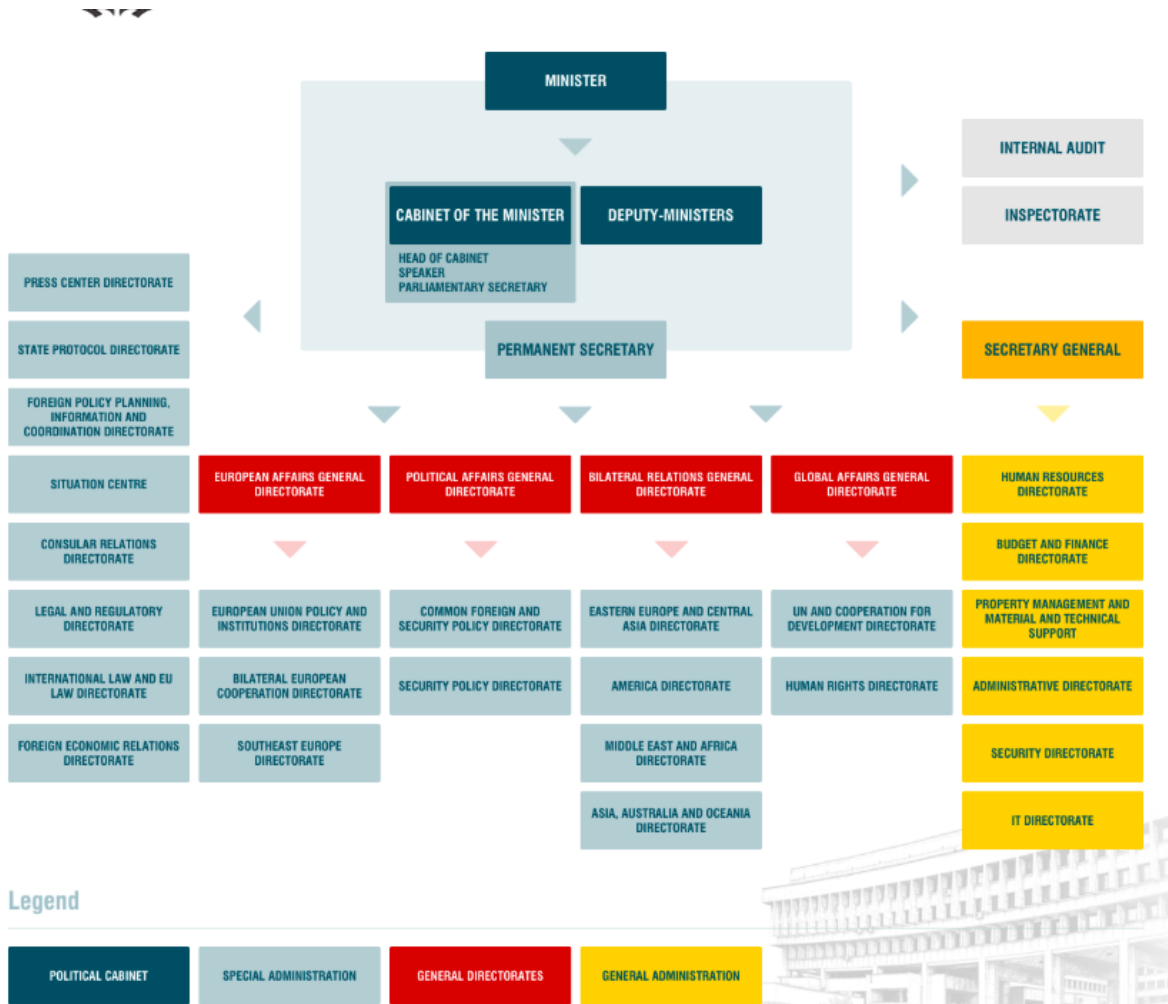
MINISTER

INTERNAL AUDIT

INSPECTORATE

CABINET OF THE MINISTER

HEAD OF CABINET
SPEAKER
PARLIAMENTARY SECRETARY

DEPUTY-MINISTERS

PERMANENT SECRETARY

SECRETARY GENERAL

PRESS CENTER DIRECTORATE

STATE PROTOCOL DIRECTORATE

FOREIGN POLICY PLANNING, INFORMATION AND COORDINATION DIRECTORATE

SITUATION CENTRE

CONSULAR RELATIONS DIRECTORATE

LEGAL AND REGULATORY DIRECTORATE

INTERNATIONAL LAW AND EU LAW DIRECTORATE

FOREIGN ECONOMIC RELATIONS DIRECTORATE

EUROPEAN AFFAIRS GENERAL DIRECTORATE

EUROPEAN UNION POLICY AND INSTITUTIONS DIRECTORATE

BILATERAL EUROPEAN COOPERATION DIRECTORATE

SOUTHEAST EUROPE DIRECTORATE

POLITICAL AFFAIRS GENERAL DIRECTORATE

COMMON FOREIGN AND SECURITY POLICY DIRECTORATE

SECURITY POLICY DIRECTORATE

BILATERAL RELATIONS GENERAL DIRECTORATE

EASTERN EUROPE AND CENTRAL ASIA DIRECTORATE

AMERICA DIRECTORATE

MIDDLE EAST AND AFRICA DIRECTORATE

ASIA, AUSTRALIA AND OCEANIA DIRECTORATE

GLOBAL AFFAIRS GENERAL DIRECTORATE

UN AND COOPERATION FOR DEVELOPMENT DIRECTORATE

HUMAN RIGHTS DIRECTORATE

HUMAN RESOURCES DIRECTORATE

BUDGET AND FINANCE DIRECTORATE

PROPERTY MANAGEMENT AND MATERIAL AND TECHNICAL SUPPORT

ADMINISTRATIVE DIRECTORATE

SECURITY DIRECTORATE

IT DIRECTORATE

Legend

POLITICAL CABINET

SPECIAL ADMINISTRATION

GENERAL DIRECTORATES

GENERAL ADMINISTRATION